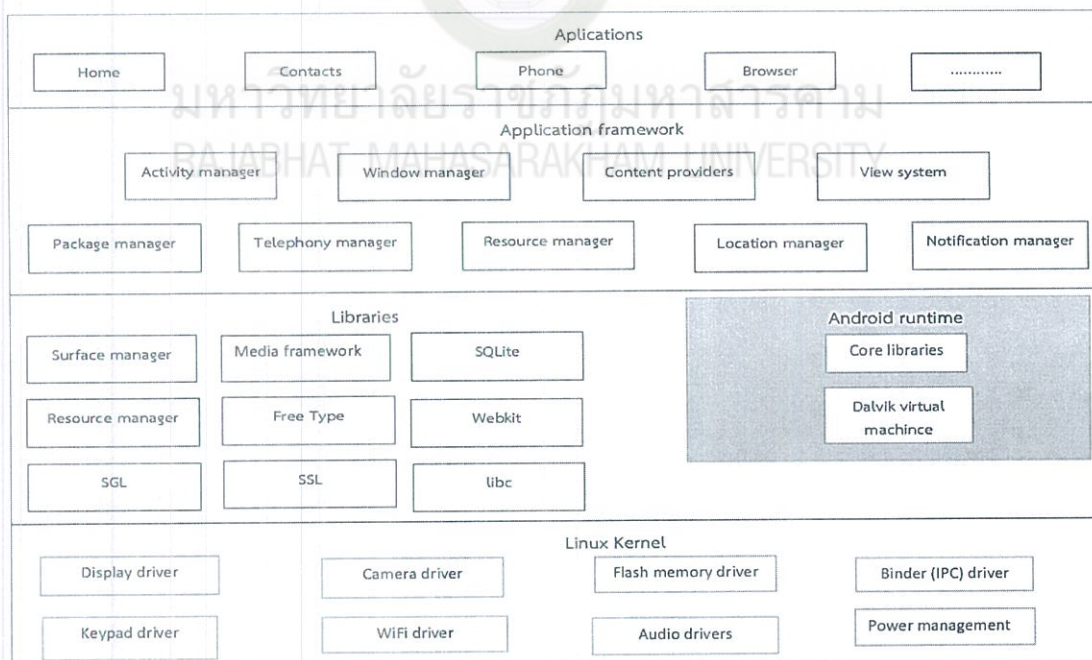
Aplications

Home

Contacts

Phone

Browser

............

มหาวิทยาลัยราชภัฏมหาสารคาม
RAJABHAT MAHASARAKHAM UNIVERSITY

Application framework

Activity manager

Window manager

Content providers

View system

Package manager

Telephony manager

Resource manager

Location manager

Notification manager

Libraries

Surface manager

Media framework

SQLite

Resource manager

Free Type

Webkit

SGL

SSL

libc

Android runtime

Core libraries

Dalvik virtual machince

Linux Kernel

Display driver

Camera driver

Flash memory driver

Binder (IPC) driver

Keypad driver

WiFi driver

Audio drivers

Power management